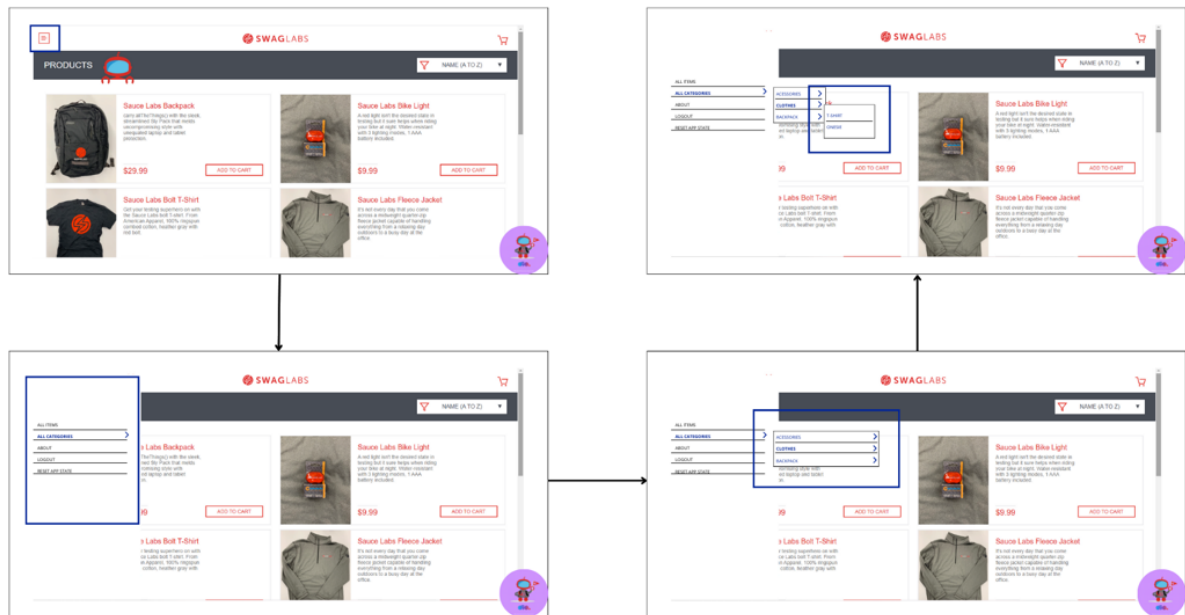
SWAGLABS

PRODUCTS

NAME (A TO Z)

Sauce Labs Backpack

carry.allTheThings() with the sleek, streamlined Sly Pack that melds uncompromising style with unequaled laptop and tablet protection.

$29.99

ADD TO CART

Sauce Labs Bike Light

A red light isn't the desired state in testing but it sure helps when riding your bike at night. Water-resistant with 3 lighting modes, 1 AAA battery included.

$9.99

ADD TO CART

Sauce Labs Bolt T-Shirt

Get your testing superhero on with the Sauce Labs bolt T-shirt. From American Apparel, 100% ringspun combed cotton, heather gray with red bolt.

Sauce Labs Fleece Jacket

It's not every day that you come across a midweight quarter-zip fleece jacket capable of handling everything from a relaxing day outdoors to a busy day at the office.

SWAGLABS

NAME (A TO Z)

ALL ITEMS

ALL CATEGORIES

ABOUT

LOGOUT

RESET APP STATE

ACCESSORIES

CLOTHES

BACKPACK

T-SHIRT

ONESIE

Sauce Labs Bike Light

A red light isn't the desired state in testing but it sure helps when riding your bike at night. Water-resistant with 3 lighting modes, 1 AAA battery included.

$9.99

ADD TO CART

ADD TO CART

Labs Bolt T-Shirt

Sauce Labs Fleece Jacket

SWAGLABS

NAME (A TO Z)

ALL ITEMS

ALL CATEGORIES

ABOUT

LOGOUT

RESET APP STATE

Labs Backpack

Sauce Labs Bike Light

$9.99

ADD TO CART

ADD TO CART

Labs Bolt T-Shirt

Sauce Labs Fleece Jacket

SWAGLABS

NAME (A TO Z)

ALL ITEMS

ALL CATEGORIES

ABOUT

LOGOUT

RESET APP STATE

ACCESSORIES

CLOTHES

BACKPACK

Sauce Labs Bike Light

$9.99

ADD TO CART

ADD TO CART

Labs Bolt T-Shirt

Sauce Labs Fleece Jacket